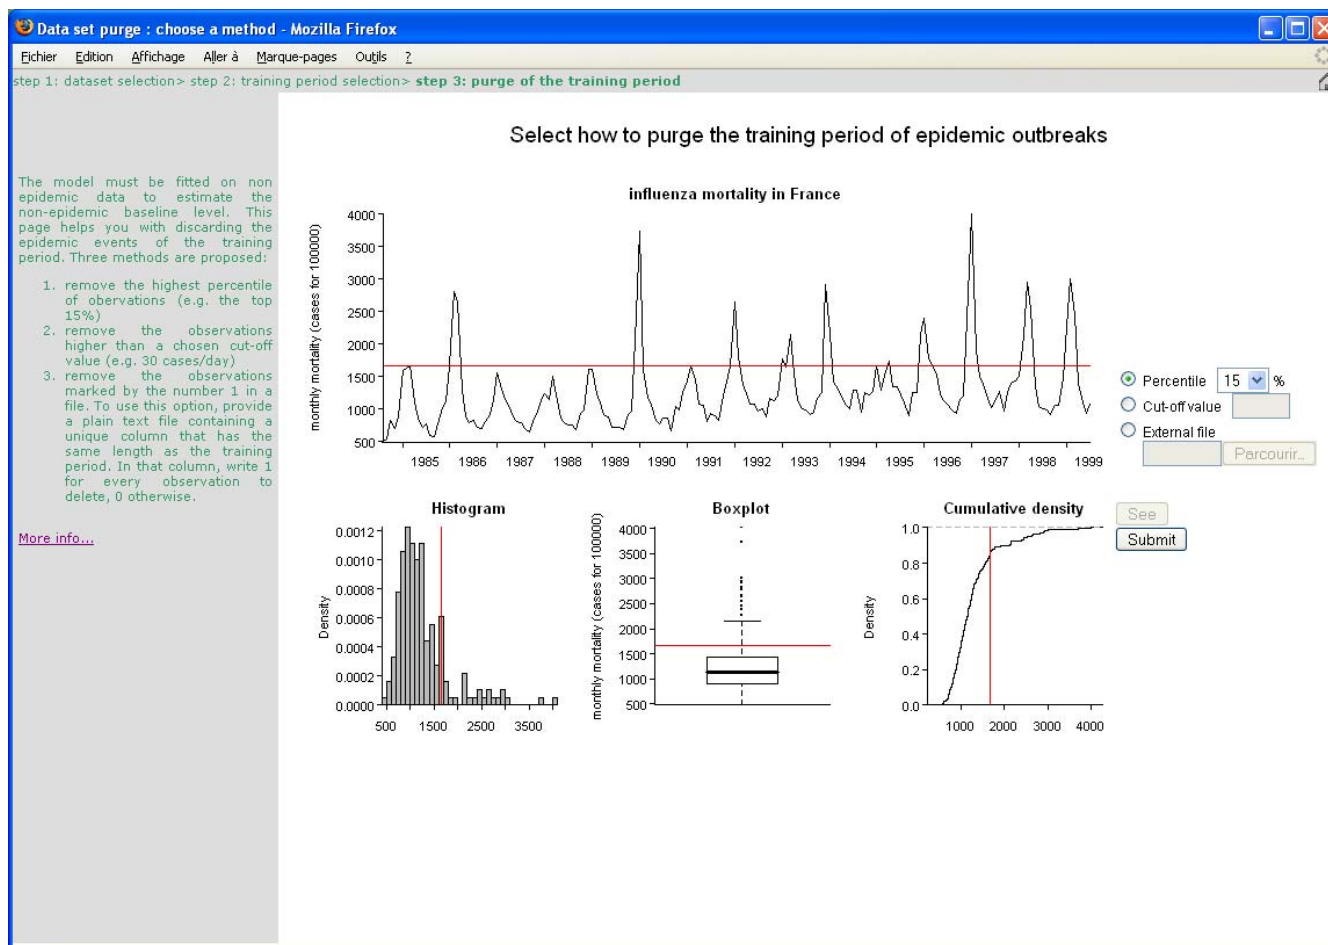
Data set purge : choose a method - Mozilla Firefox

Fichier Edition Affichage Aller à Marque-pages Outils ?

step 1: dataset selection> step 2: training period selection> step 3: purge of the training period

The model must be fitted on non epidemic data to estimate the non-epidemic baseline level. This page helps you with discarding the epidemic events of the training period. Three methods are proposed:

1. remove the highest percentile of obervations (e.g. the top 15%)
2. remove the observations higher than a chosen cut-off value (e.g. 30 cases/day)
3. remove the observations marked by the number 1 in a file. To use this option, provide a plain text file containing a unique column that has the same length as the training period. In that column, write 1 for every observation to delete, 0 otherwise.

More info...

Select how to purge the training period of epidemic outbreaks

influenza mortality in France

monthly mortality (cases for 100000)

4000
3500
3000
2500
2000
1500
1000
500

1985 1986 1987 1988 1989 1990 1991 1992 1993 1994 1995 1996 1997 1998 1999

Percentile 15 %
Cut-off value
External file
Parcourir...

Histogram

Density

0.0012
0.0010
0.0008
0.0006
0.0004
0.0002
0.0000

500 1500 2500 3500

Boxplot

monthly mortality (cases for 100000)

4000
3500
3000
2500
2000
1500
1000
500

Cumulative density

Density

1.0
0.8
0.6
0.4
0.2
0.0

1000 2000 3000 4000

See
Submit